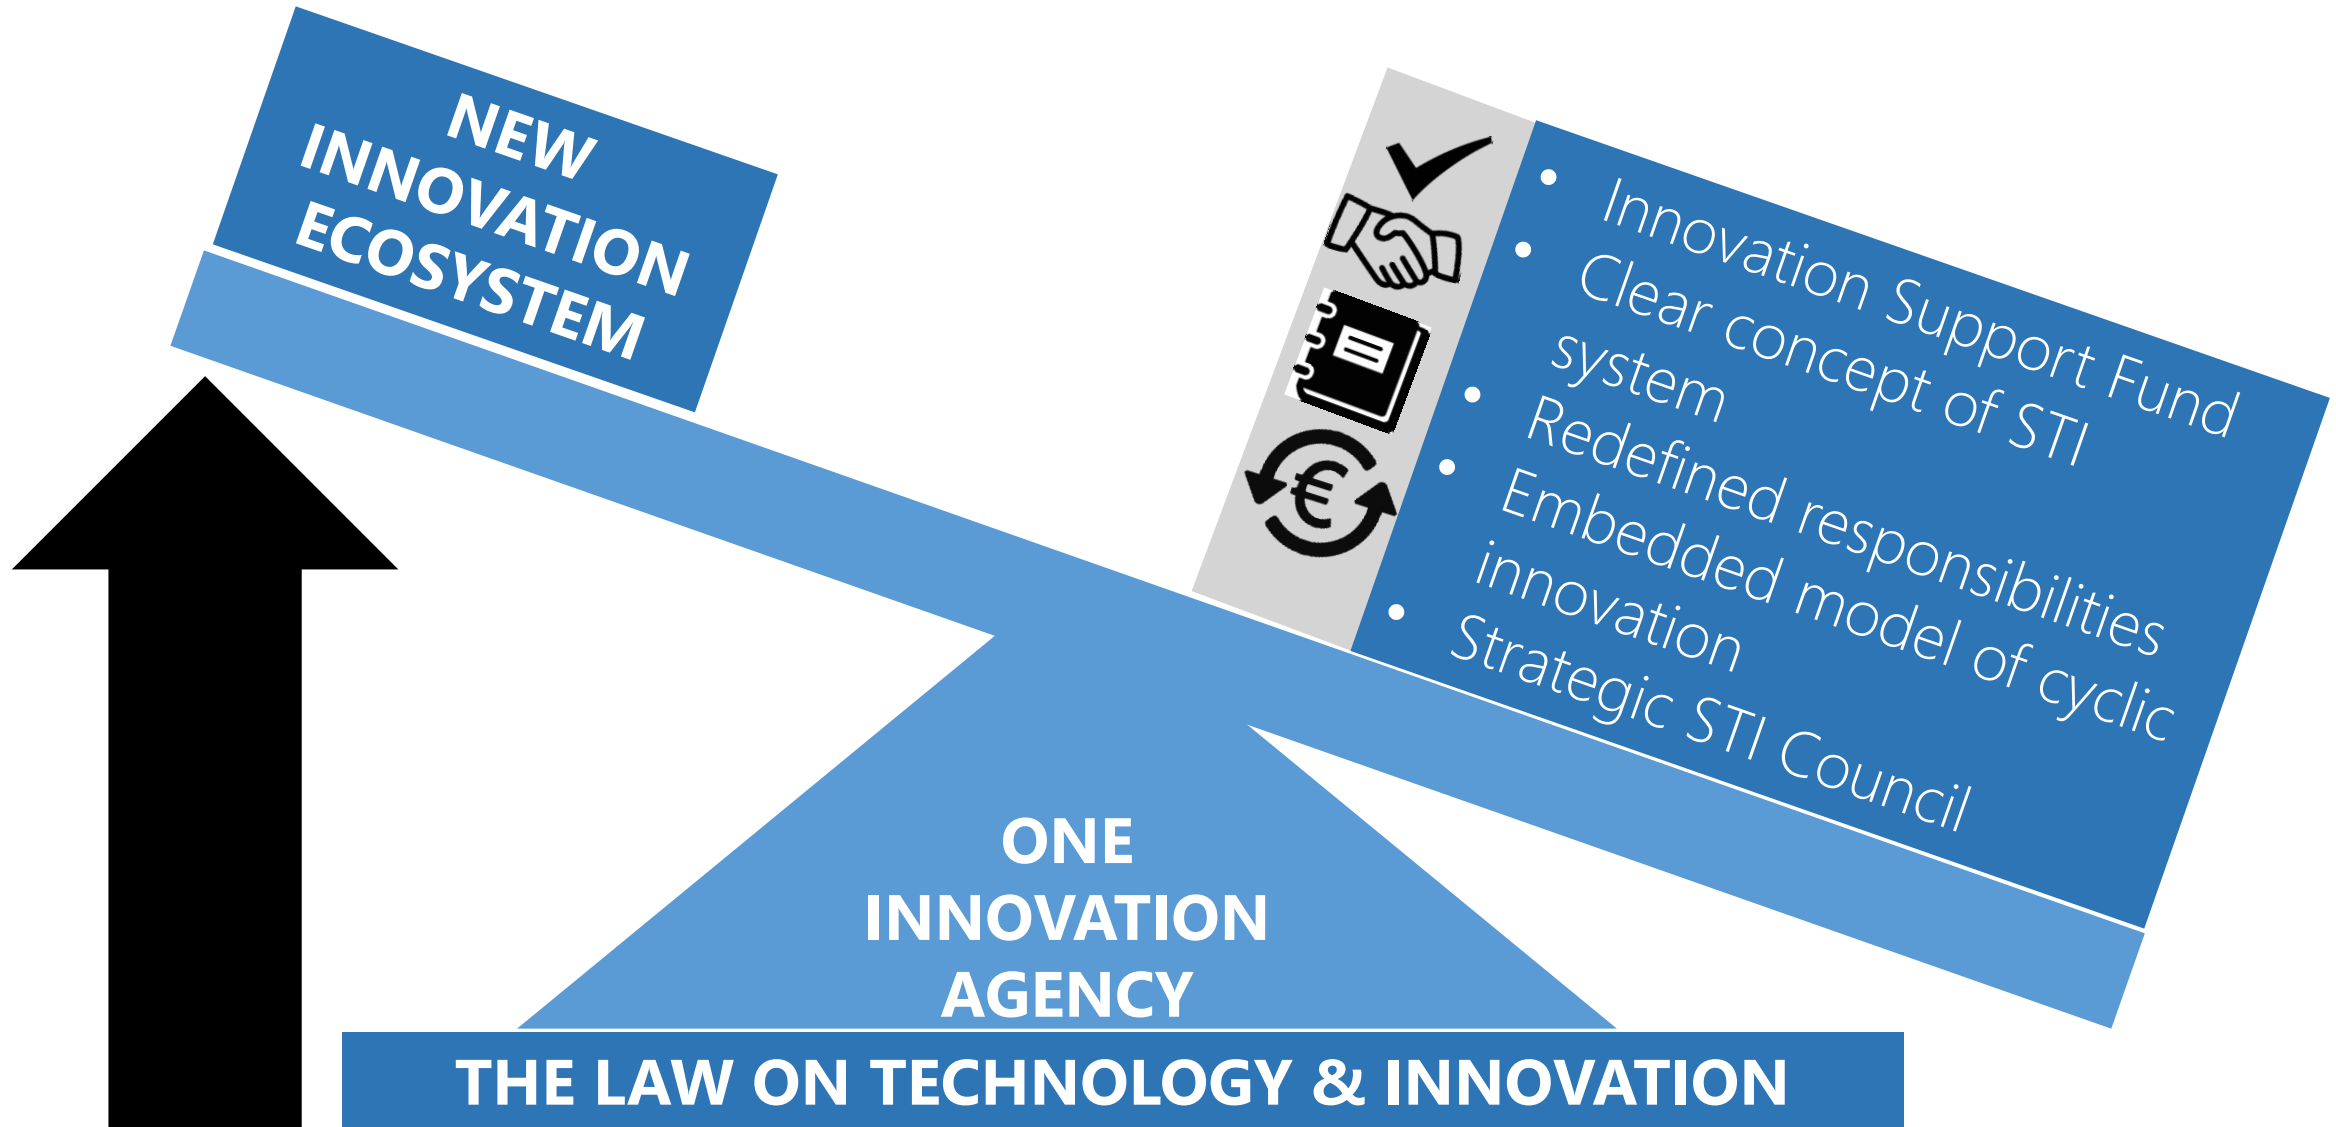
NEW INNOVATION ECOSYSTEM

€

- Innovation Support Fund
- Clear concept of STI system
- Redefined responsibilities
- Embedded model of cyclic innovation
- Strategic STI Council

ONE INNOVATION AGENCY

THE LAW ON TECHNOLOGY & INNOVATION